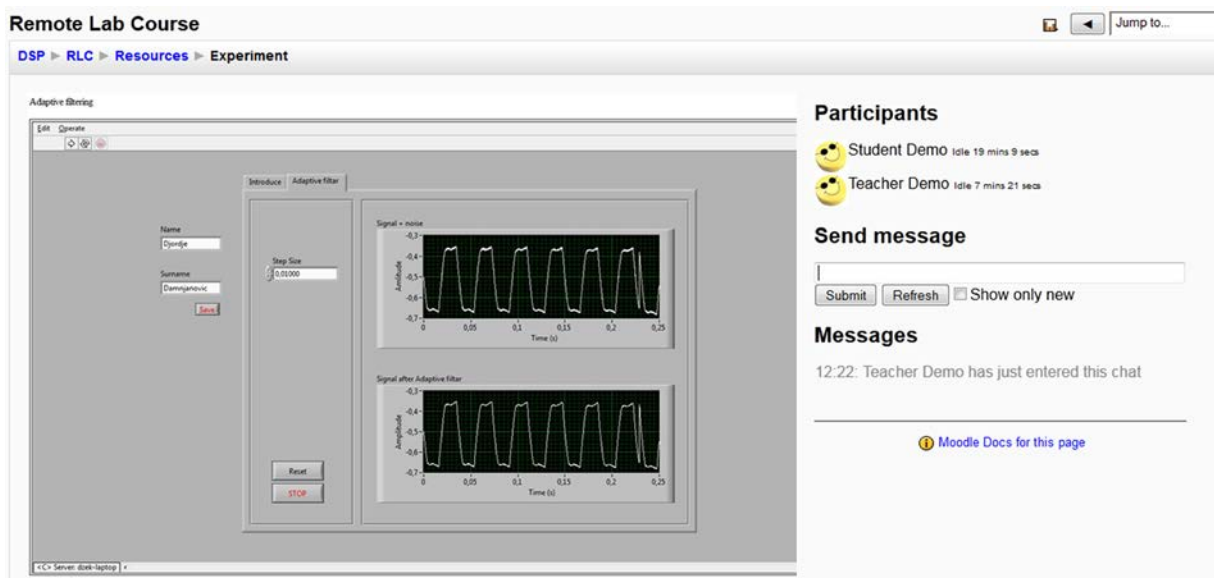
Remote Lab Course

Jump to...

DSP ► RLC ► Resources ► Experiment

Adaptive filtering

Edit Operate

Introduce Adaptive filter

Name
Djordje

Surname
Damnjanovic

Save

Step Size
0,01000

Signal + noise

Amplitude

-0,3
-0,4
-0,5
-0,6
-0,7
0 0,05 0,1 0,15 0,2 0,25
Time (s)

Signal after Adaptive filter

Amplitude

-0,3
-0,4
-0,5
-0,6
-0,7
0 0,05 0,1 0,15 0,2 0,25
Time (s)

Reset
STOP

<C> Server: dzek-laptop

Participants

Student Demo Idle 19 mins 9 secs

Teacher Demo Idle 7 mins 21 secs

Send message

Submit Refresh Show only new

Messages

12:22: Teacher Demo has just entered this chat

Moodle Docs for this page